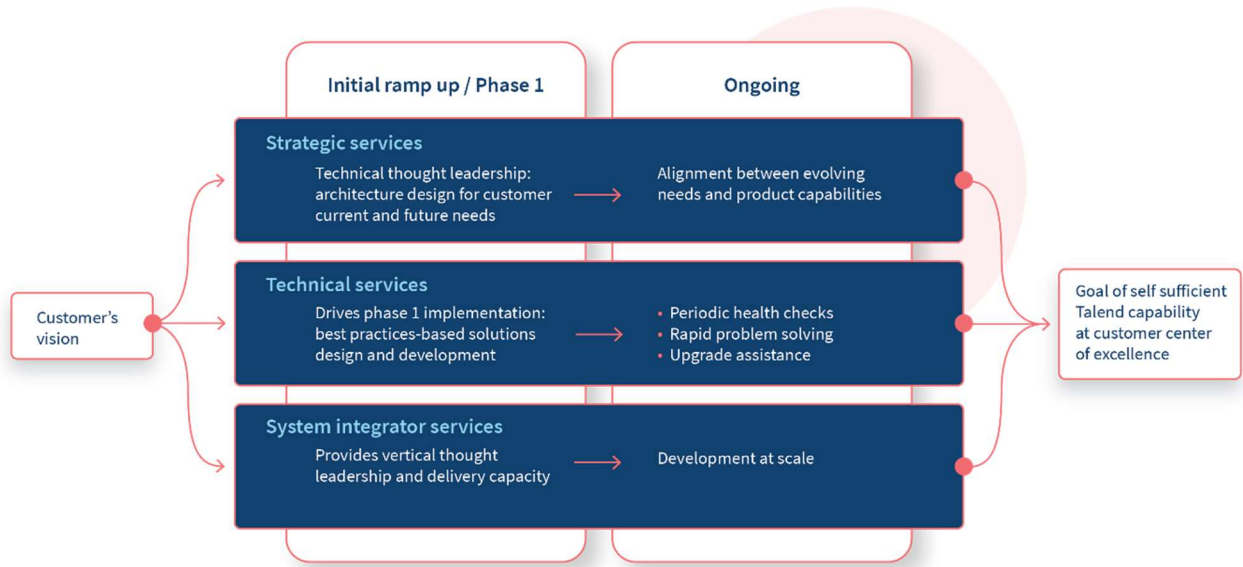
Initial ramp up / Phase 1

Ongoing

Customer's vision

Strategic services

Technical thought leadership: architecture design for customer current and future needs

Alignment between evolving needs and product capabilities

Technical services

Drives phase 1 implementation: best practices-based solutions design and development

- Periodic health checks
- Rapid problem solving
- Upgrade assistance

System integrator services

Provides vertical thought leadership and delivery capacity

Development at scale

Goal of self sufficient Talend capability at customer center of excellence